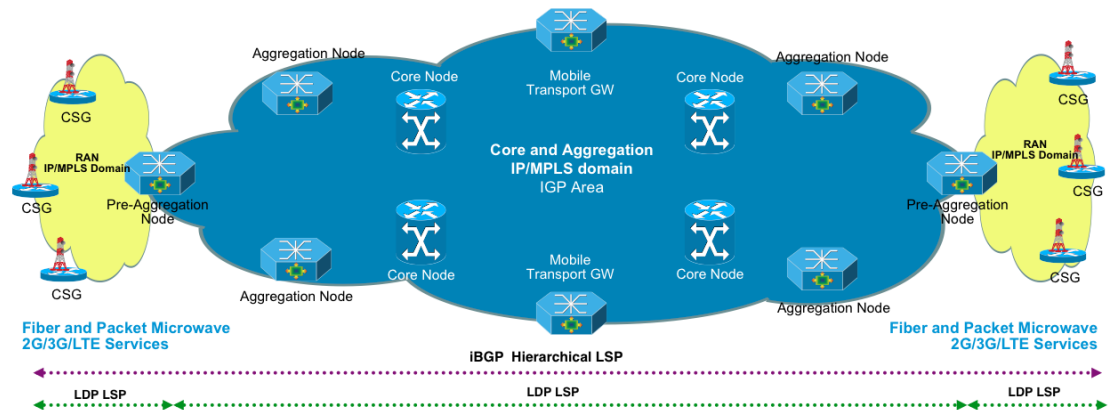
Aggregation Node

Mobile Transport GW

Aggregation Node

Core Node

Core Node

CSG

CSG

RAN IP/MPLS Domain

RAN IP/MPLS Domain

CSG

Core and Aggregation IP/MPLS domain

IGP Area

CSG

Pre-Aggregation Node

Pre-Aggregation Node

CSG

CSG

Core Node

Core Node

Mobile Transport GW

Aggregation Node

Aggregation Node

Fiber and Packet Microwave 2G/3G/LTE Services

Fiber and Packet Microwave 2G/3G/LTE Services

iBGP Hierarchical LSP

LDP LSP

LDP LSP

LDP LSP